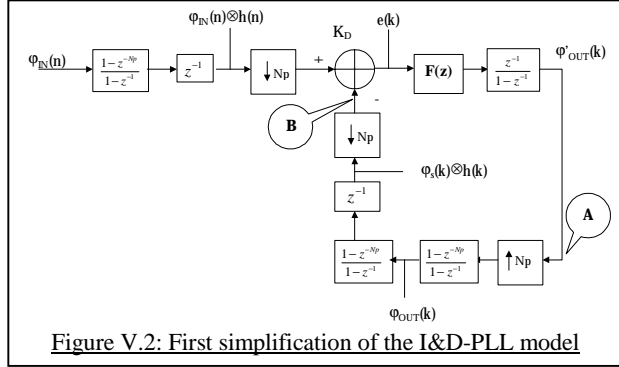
$\varphi_{IN}(n)\otimes h(n)$

$K_D$

$e(k)$

$\varphi_{IN}(n)$

$\frac{1-z^{-Np}}{1-z^{-1}}$

$z^{-1}$

$\downarrow Np$

+

-

F(z)

$\frac{z^{-1}}{1-z^{-1}}$

$\varphi'_{OUT}(k)$

B

$\downarrow Np$

$\varphi_s(k)\otimes h(k)$

$z^{-1}$

A

$\frac{1-z^{-Np}}{1-z^{-1}}$

$\frac{1-z^{-Np}}{1-z^{-1}}$

$\uparrow Np$

$\varphi_{OUT}(k)$

Figure V.2: First simplification of the I&D-PLL model